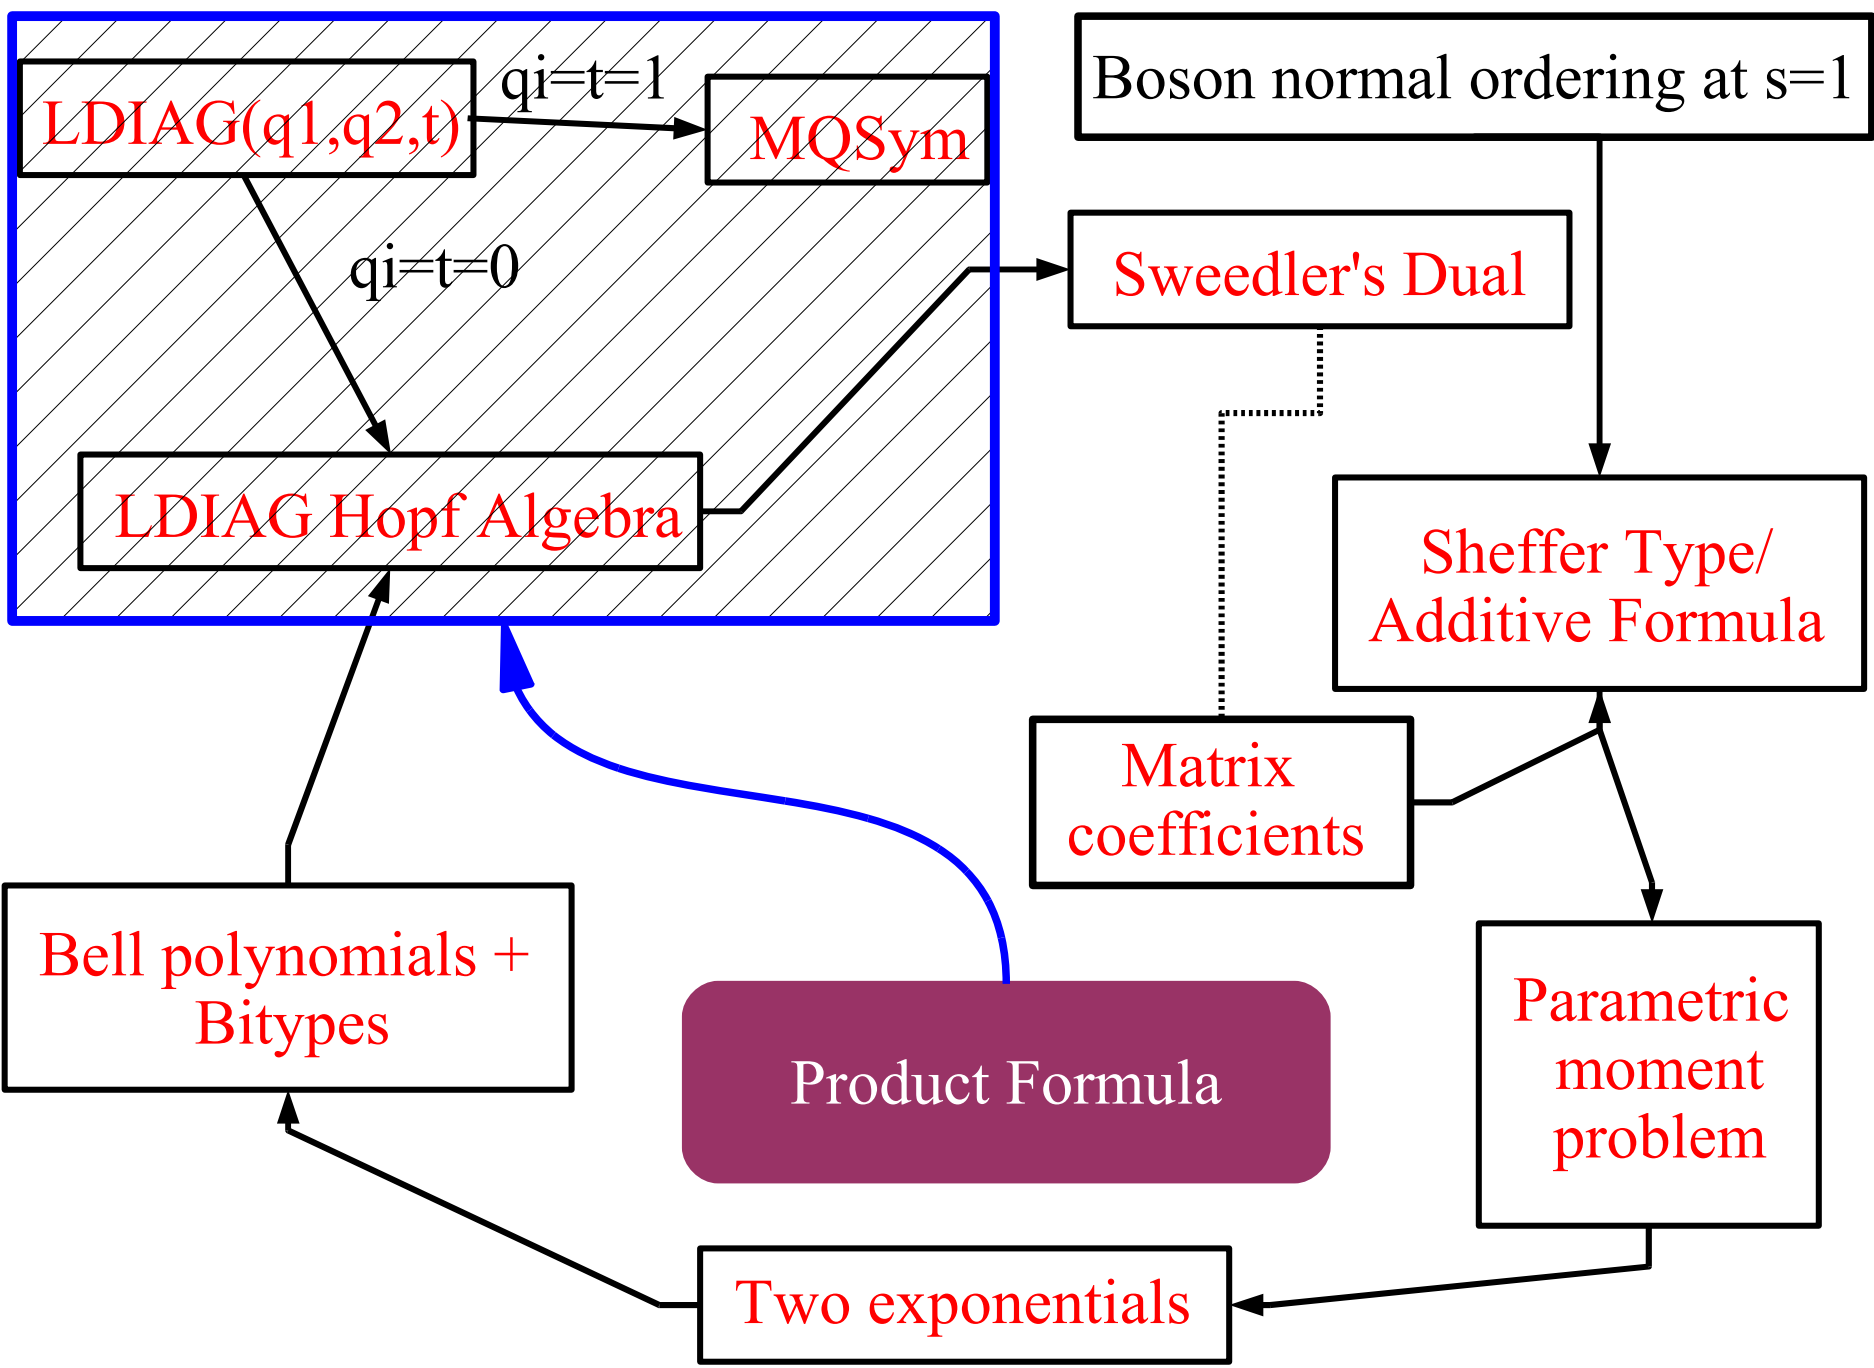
LDIAG(q1,q2,t)

qi=t=1

MQSym

qi=t=0

LDIAG Hopf Algebra

Boson normal ordering at s=1

Sweedler's Dual

Sheffer Type/ Additive Formula

Matrix coefficients

Parametric moment problem

Bell polynomials + Bitypes

Product Formula

Two exponentials